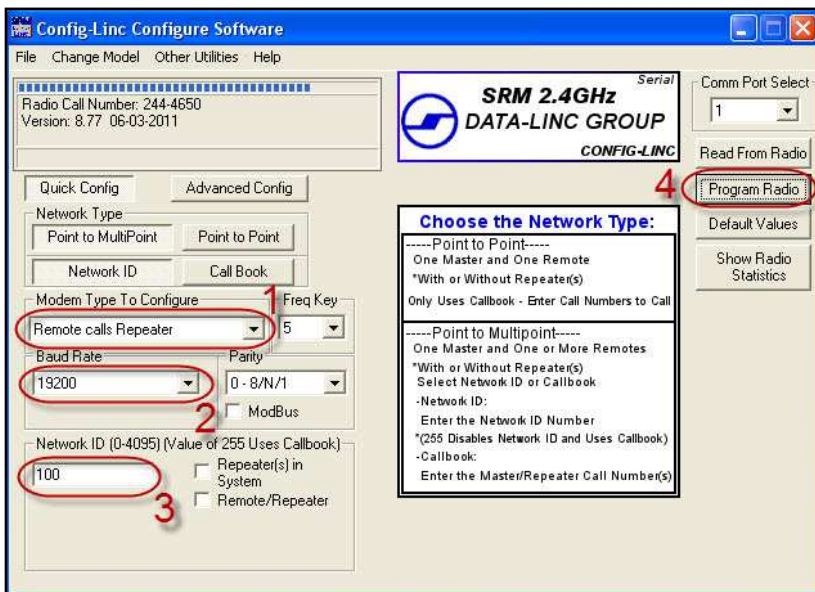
Config-Linc Configure Software

File Change Model Other Utilities Help

Radio Call Number: 244-4650
Version: 8.77 06-03-2011

Serial
SRM 2.4GHz
DATA-LINC GROUP
CONFIG-LINC

Comm Port Select
1

Read From Radio

4

Program Radio

Default Values

Show Radio Statistics

Quick Config
Advanced Config

Network Type
Point to MultiPoint
Point to Point
Network ID
Call Book

Modem Type To Configure
1
Remote calls Repeater
Freq Key
5

Baud Rate
19200
Parity
0 - 8/N/1
2
ModBus

Network ID (0-4095) (Value of 255 Uses Callbook)
100
3
Repeater(s) in System
Remote/Repeater

Choose the Network Type:

-----Point to Point-----
One Master and One Remote
*With or Without Repeater(s)
Only Uses Callbook - Enter Call Numbers to Call

-----Point to Multipoint-----
One Master and One or More Remotes
*With or Without Repeater(s)
Select Network ID or Callbook
-Network ID:
Enter the Network ID Number
*(255 Disables Network ID and Uses Callbook)
-Callbook:
Enter the Master/Repeater Call Number(s)